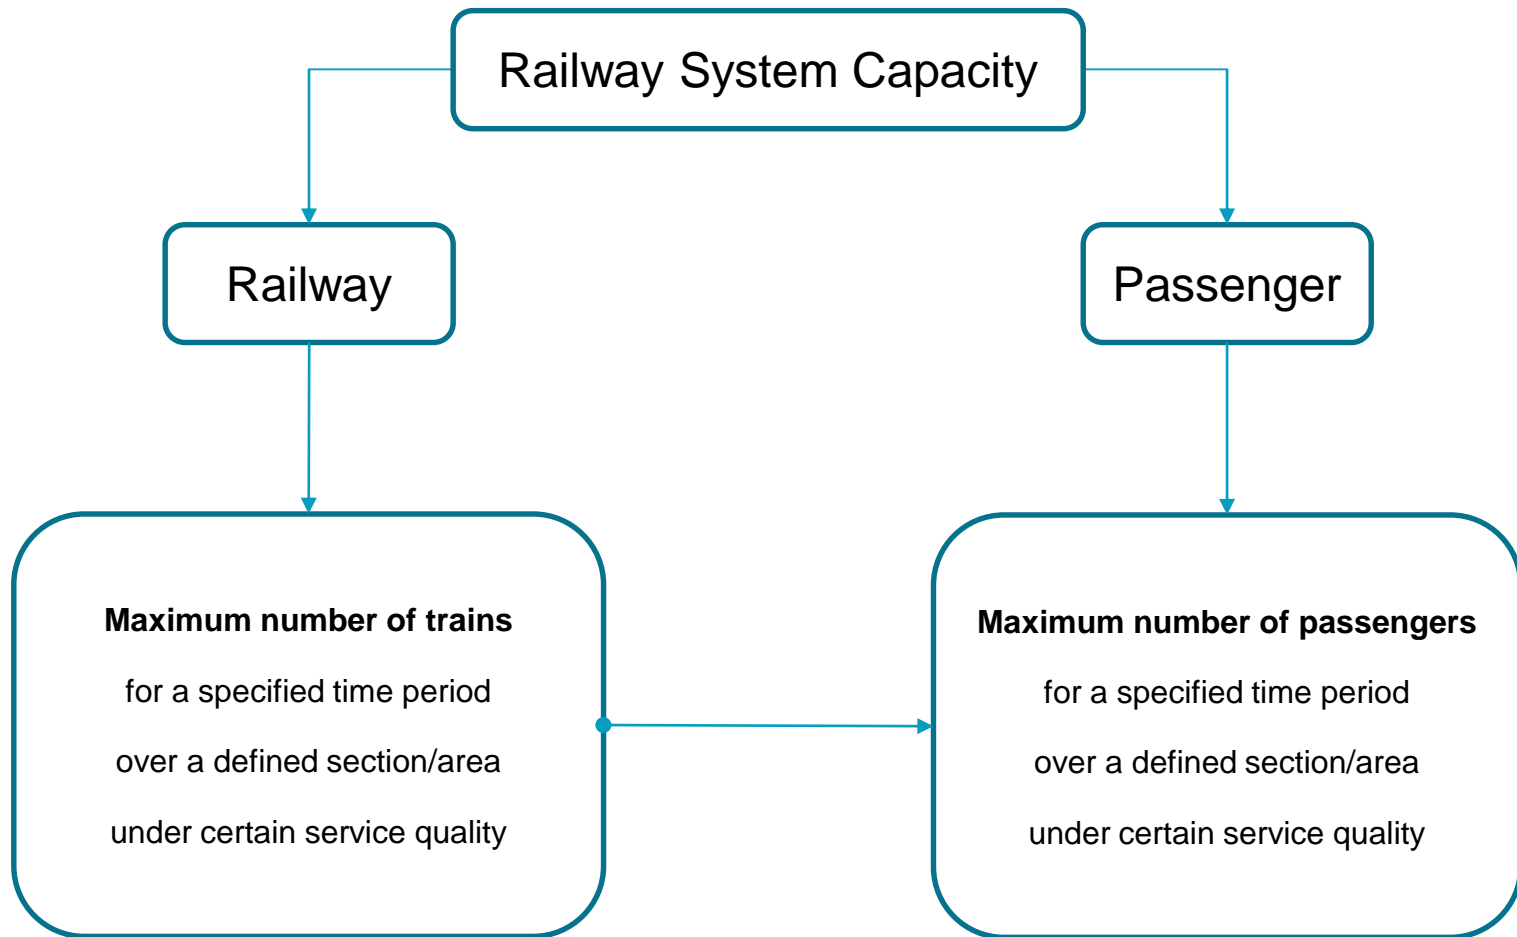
Railway System Capacity

Railway

Passenger

**Maximum number of trains**

for a specified time period

over a defined section/area

under certain service quality

**Maximum number of passengers**

for a specified time period

over a defined section/area

under certain service quality